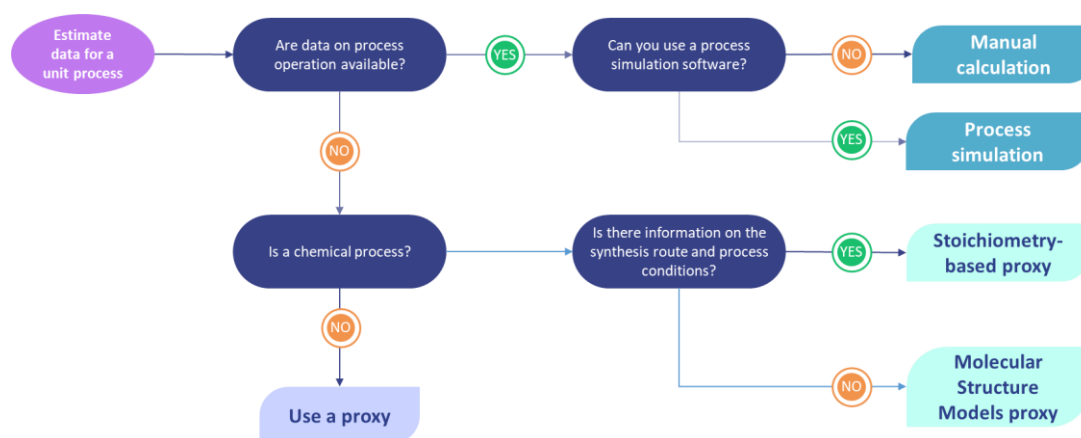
Estimate data for a unit process

Are data on process operation available?

YES

Can you use a process simulation software?

NO

Manual calculation

YES

Process simulation

NO

Is a chemical process?

Is there information on the synthesis route and process conditions?

YES

Stoichiometry-based proxy

NO

Use a proxy

NO

Molecular Structure Models proxy